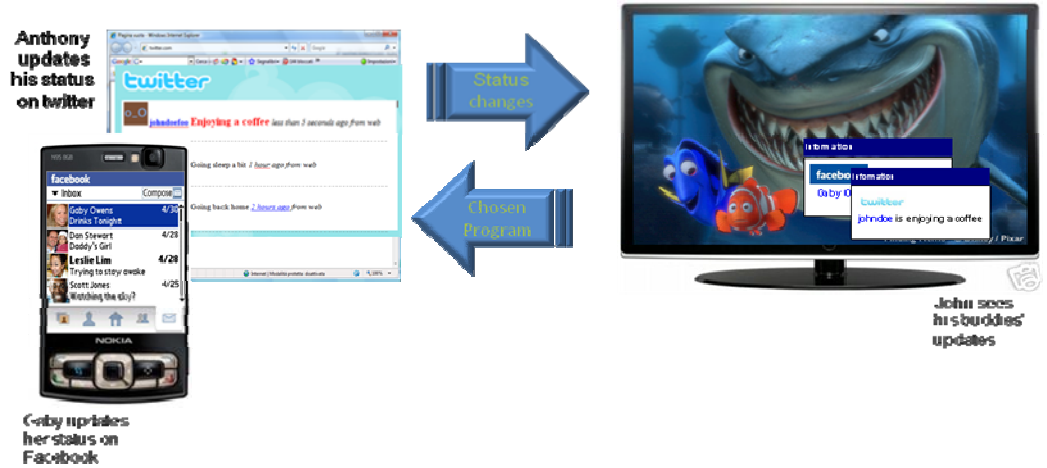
Anthony updates his status on twitter

twitter

johndoe Enjoying a coffee less than 5 seconds ago from web

Going sleep a bit 1 hour ago from web

Going back home 2 hours ago from web

Status changes

Chosen Program

facebook
Inbox Compose
Gaby Owens Drinks Tonight 4/30
Dan Stewart Daddy's Girl 4/28
Leslie Lim Trying to stay awake 4/28
Scott Jones Watching the sky? 4/25

NOKIA

Information
facebook
Gaby Ow
Information
twitter
johndoe is enjoying a coffee

John sees his buddies' updates

Gaby updates her status on Facebook